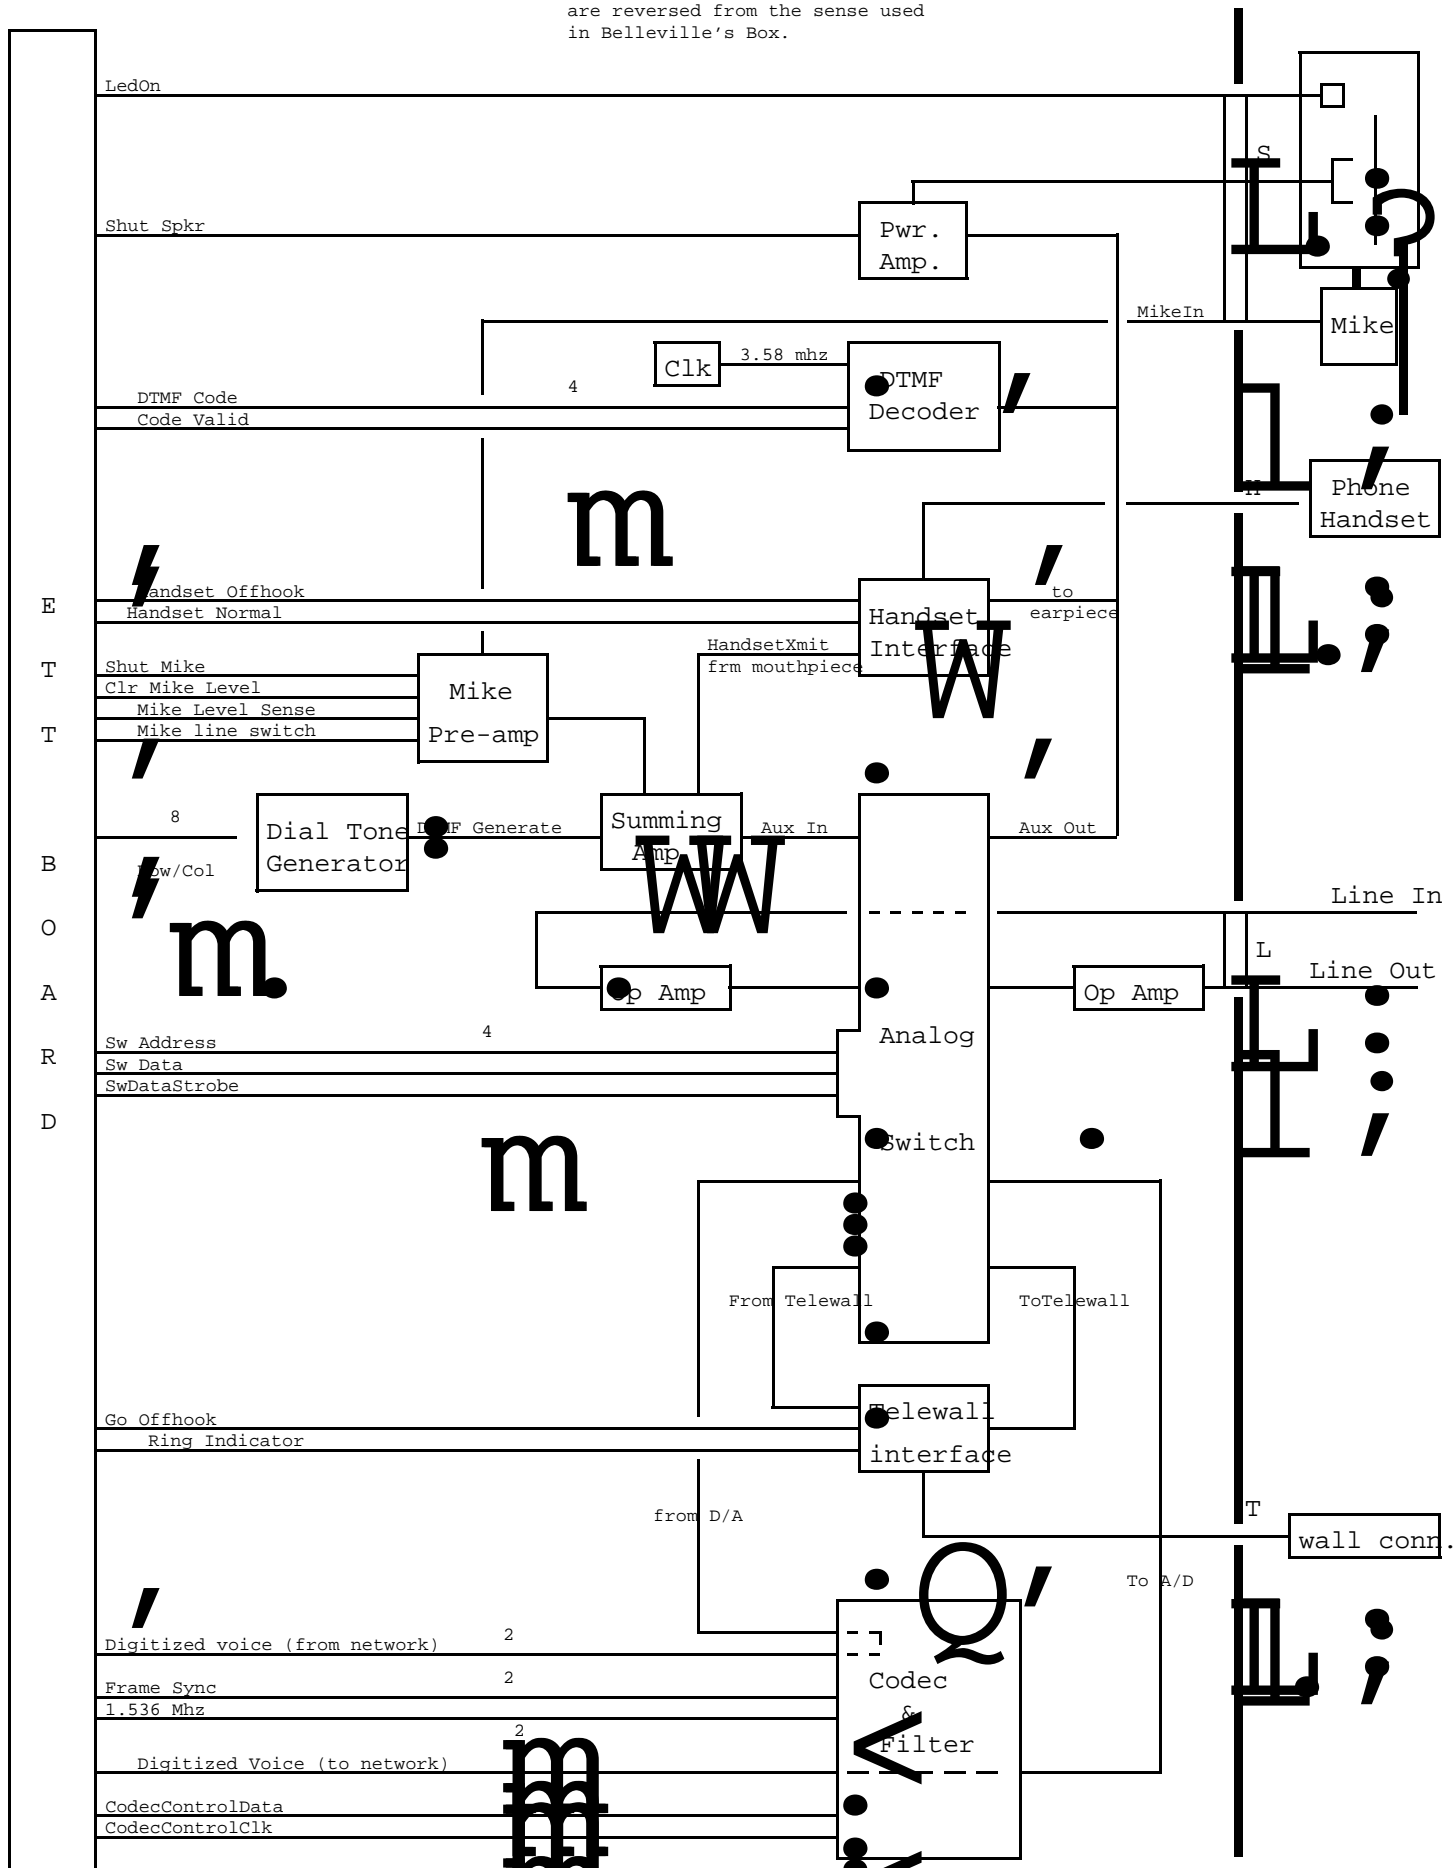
are reversed from the sense used in Belleville's Box.

LedOn

S

Shut Spkr

Pwr. Amp.

MikeIn

Mike

Clk

3.58 mhz

DTMF Decoder

4

DTMF Code

Code Valid

H

Phone Handset

Handset Offhook

Handset Normal

Handset Interface

to earpiece

HandsetXmit frm mouthpiece

E

T

T

B

O

A

R

D

Shut Mike

Clr Mike Level

Mike Level Sense

Mike line switch

Mike Pre-amp

8

Dial Tone Generator

DTMF Generate

Summing Amp

Aux In

Aux Out

Row/Col

Line In

L

Line Out

Op Amp

Op Amp

Analog

Switch

4

Sw Address

Sw Data

SwDataStrobe

From Telewall

ToTelewall

Go Offhook

Ring Indicator

Telewall interface

T

wall conn.

from D/A

To A/D

2

Digitized voice (from network)

2

Frame Sync

1.536 Mhz

Codec & Filter

2

Digitized Voice (to network)

CodecControlData

CodecControlClk